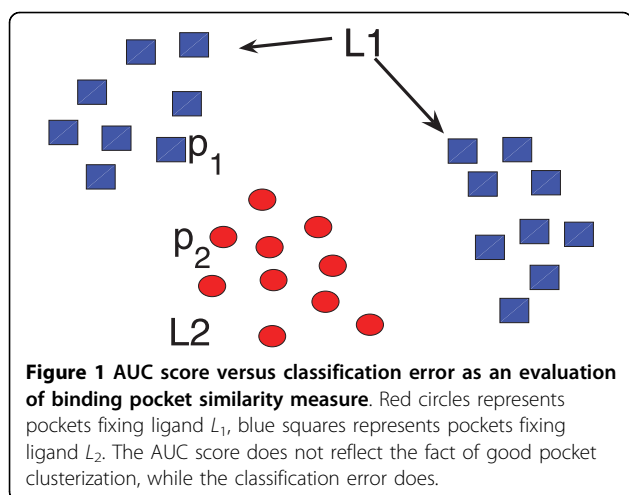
L1

$p_1$

$p_2$

L2

**Figure 1 AUC score versus classification error as an evaluation of binding pocket similarity measure**. Red circles represents pockets fixing ligand $L_1$, blue squares represents pockets fixing ligand $L_2$. The AUC score does not reflect the fact of good pocket clusterization, while the classification error does.